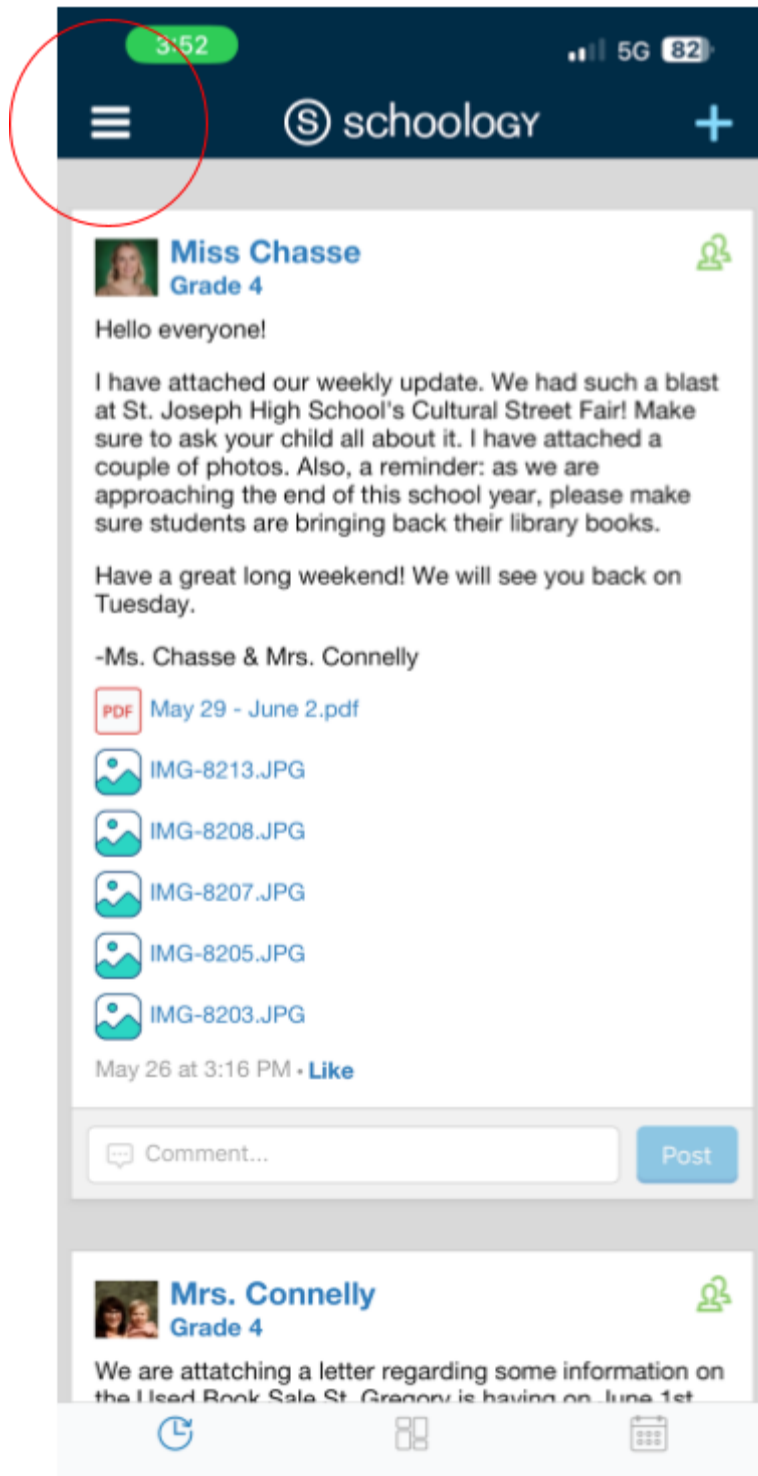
3:52

5G 82

S schoology

Miss Chasse
Grade 4

Hello everyone!

I have attached our weekly update. We had such a blast at St. Joseph High School's Cultural Street Fair! Make sure to ask your child all about it. I have attached a couple of photos. Also, a reminder: as we are approaching the end of this school year, please make sure students are bringing back their library books.

Have a great long weekend! We will see you back on Tuesday.

-Ms. Chasse & Mrs. Connelly

PDF May 29 - June 2.pdf

IMG-8213.JPG

IMG-8208.JPG

IMG-8207.JPG

IMG-8205.JPG

IMG-8203.JPG

May 26 at 3:16 PM • Like

Comment...

Post

Mrs. Connelly
Grade 4

We are attatching a letter regarding some information on the Used Book Sale St. Gregory is having on June 1st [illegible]